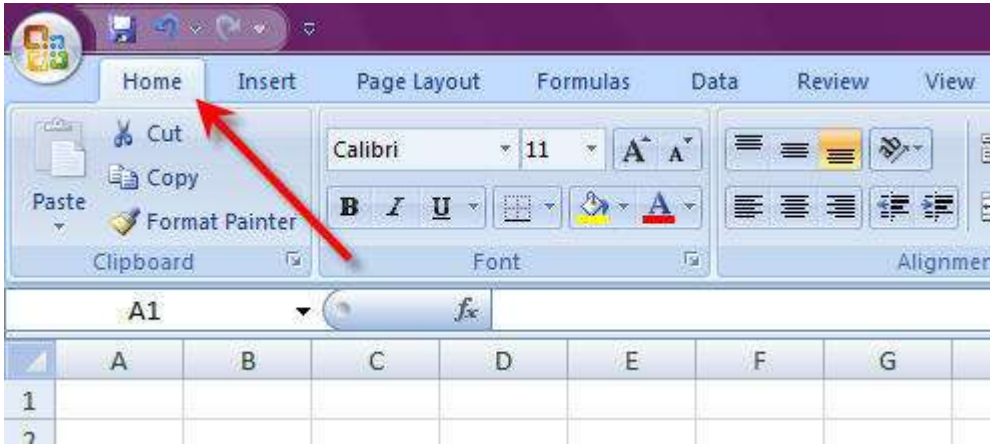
Home Insert Page Layout Formulas Data Review View

Cut
Copy
Paste
Format Painter
Clipboard

Calibri 11
A A
B I U
A
Font

Alignmer

A1
$f_x$

| | A | B | C | D | E | F | G |
|---|---|---|---|---|---|---|---|
| 1 | | | | | | | |
| 2 | | | | | | | |